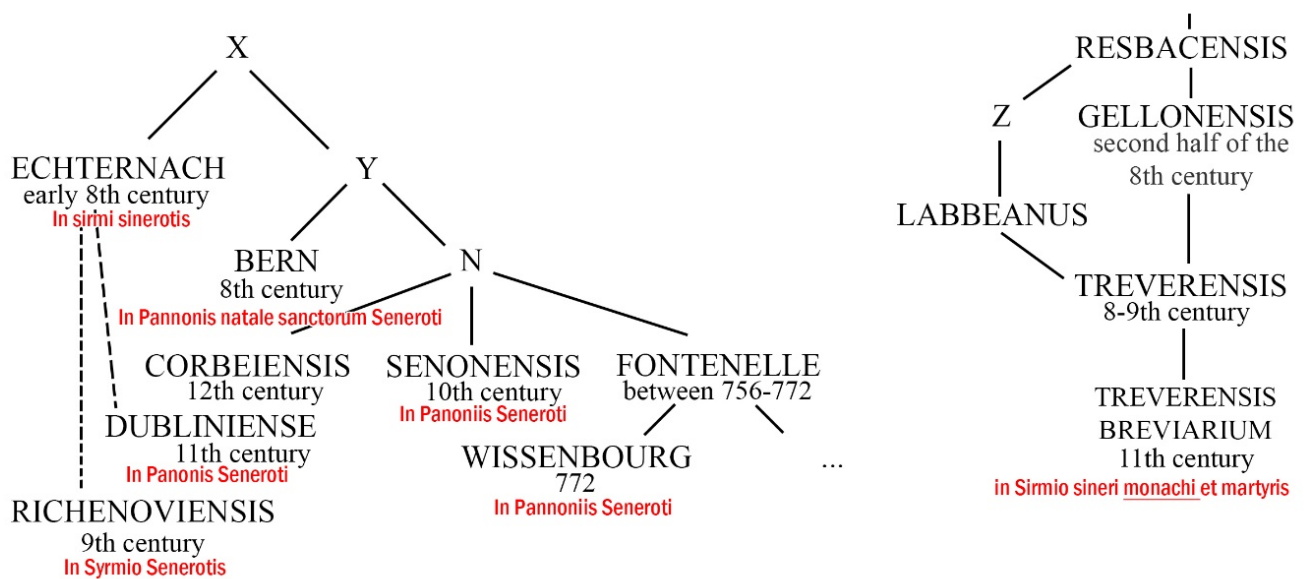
X

ECHTERNACH
early 8th century
In sirmi sinerotis

Y

BERN
8th century
In Pannonis natale sanctorum Seneroti

N

CORBEIENSIS
12th century

SENONENSIS
10th century
In Panoniis Seneroti

FONTENELLE
between 756-772

DUBLINIENSE
11th century
In Panonis Seneroti

WISSENBOURG
772
In Pannoniis Seneroti

...

RICHENOVIENSIS
9th century
In Syrmio Senerotis

RESBACENSIS

Z

GELLONENSIS
second half of the 8th century

LABBEANUS

TREVERENSIS
8-9th century

TREVERENSIS
BREVIARIUM
11th century
in Sirmio sineri monachi et martyris